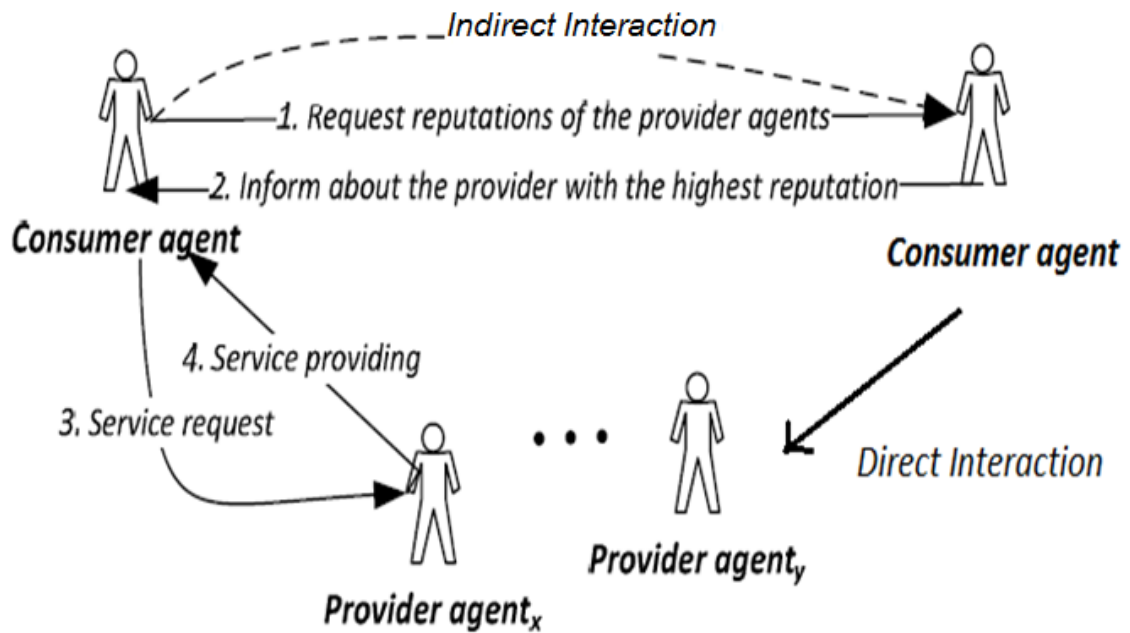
Indirect Interaction

1. Request reputations of the provider agents

2. Inform about the provider with the highest reputation

Consumer agent

Consumer agent

4. Service providing

3. Service request

. . .

Direct Interaction

Provider agent$_y$

Provider agent$_x$